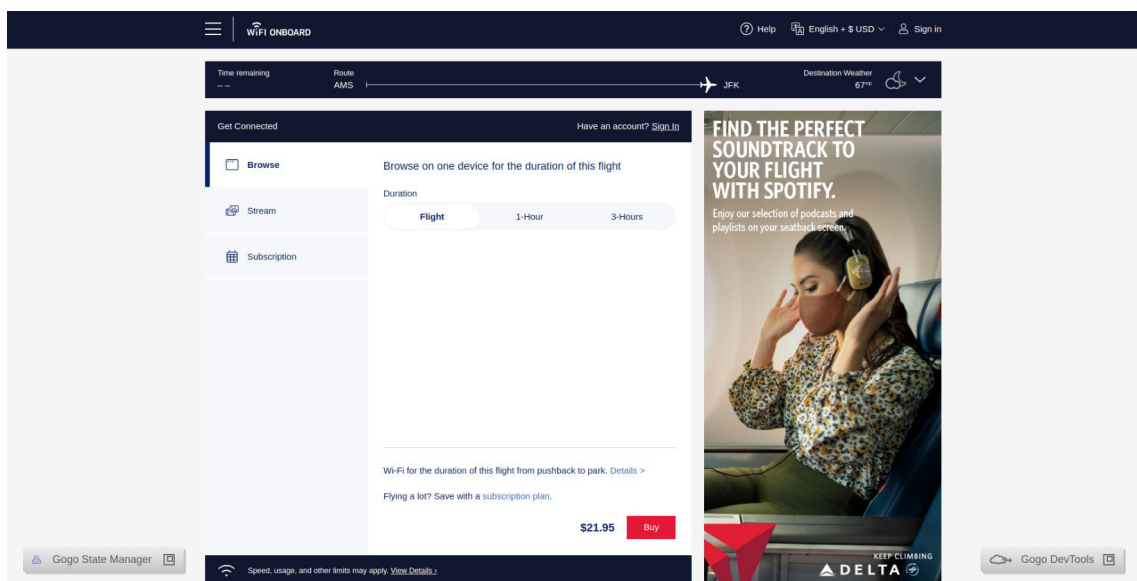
WiFi ONBOARD

Help English • $ USD Sign in

Time remaining
– –

Route
AMS

JFK

Destination Weather
67°F

Get Connected

Have an account? Sign In

Browse

Stream

Subscription

Browse on one device for the duration of this flight

Duration

Flight 1-Hour 3-Hours

Wi-Fi for the duration of this flight from pushback to park. Details >

Flying a lot? Save with a subscription plan.

$21.95 Buy

Speed, usage, and other limits may apply. View Details ›

FIND THE PERFECT SOUNDTRACK TO YOUR FLIGHT WITH SPOTIFY.

Enjoy our selection of podcasts and playlists on your seatback screen.

KEEP CLIMBING
DELTA

Gogo State Manager

Gogo DevTools